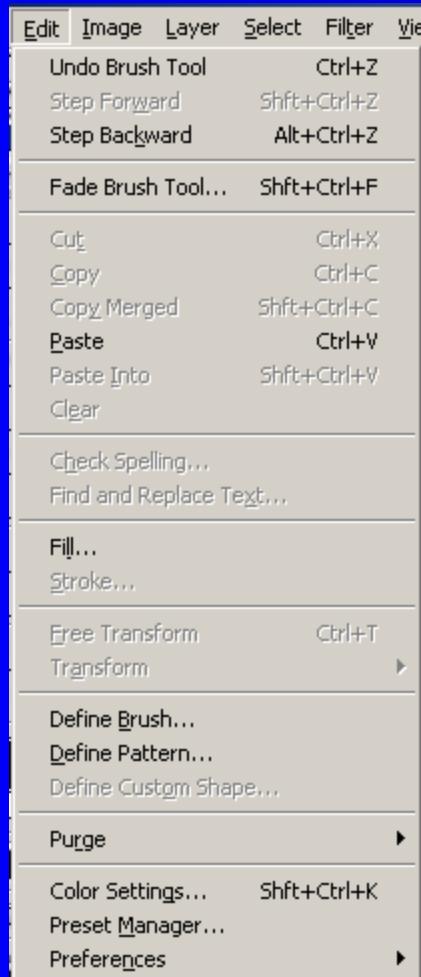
Edit Image Layer Select Filter Vie

Undo Brush Tool Ctrl+Z
Step Forward Shft+Ctrl+Z
Step Backward Alt+Ctrl+Z

Fade Brush Tool... Shft+Ctrl+F

Cut Ctrl+X
Copy Ctrl+C
Copy Merged Shft+Ctrl+C
Paste Ctrl+V
Paste Into Shft+Ctrl+V
Clear

Check Spelling...
Find and Replace Text...

Fill...
Stroke...

Free Transform Ctrl+T
Transform

Define Brush...
Define Pattern...
Define Custom Shape...

Purge

Color Settings... Shft+Ctrl+K
Preset Manager...
Preferences